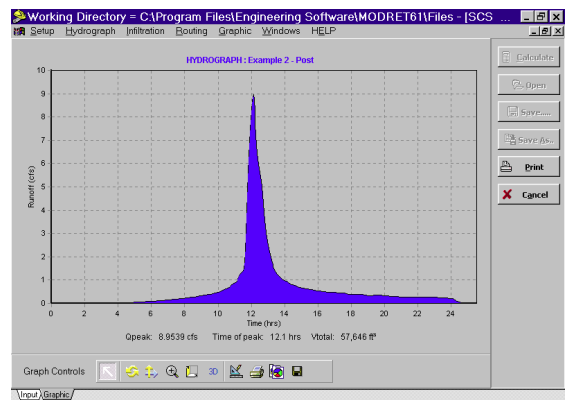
Working Directory = C:\Program Files\Engineering Software\MODRET61\Files - [SCS ...

Setup Hydrograph Infiltration Routing Graphic Windows HELP

HYDROGRAPH : Example 2 - Post

Calculate

Open

Save...

Save As...

Print

Cancel

Runoff (cfs)

10
9
8
7
6
5
4
3
2
1
0

0 2 4 6 8 10 12 14 16 18 20 22 24

Time (hrs)

Qpeak: 8.9539 cfs Time of peak: 12.1 hrs Vtotal: 57,646 ft³

Graph Controls

3D

Input Graphic